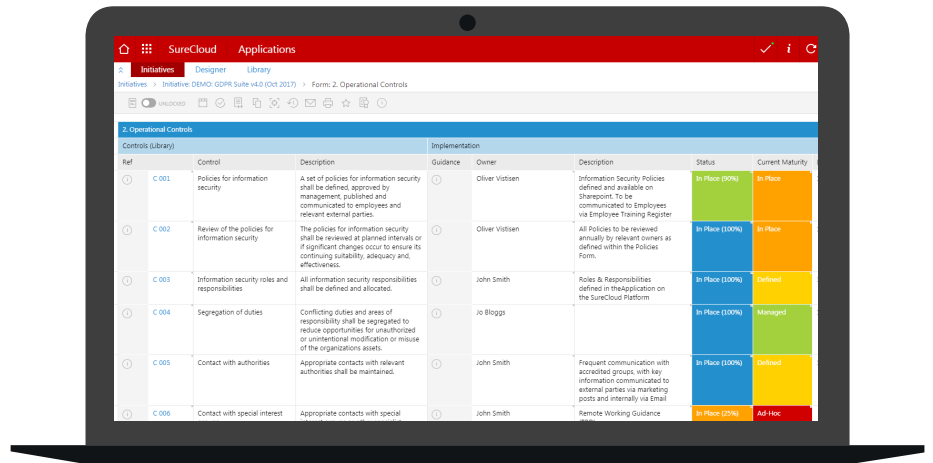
SureCloud Applications

Initiatives Designer Library

Initiatives > Initiative: DEMO: GDPR Suite v4.0 (Oct 2017) > Form: 2. Operational Controls

UNLOCKED

2. Operational Controls

Controls (Library)

Implementation

| Ref | | Control | Description | Guidance | Owner | Description | Status | Current Maturity |
|---|---|---|---|---|---|---|---|---|
| | C 001 | Policies for information security | A set of policies for information security shall be defined, approved by management, published and communicated to employees and relevant external parties. | | Oliver Vistisen | Information Security Policies defined and available on Sharepoint. To be communicated to Employees via Employee Training Register | In Place (90%) | In Place |
| | C 002 | Review of the policies for information security | The policies for information security shall be reviewed at planned intervals or if significant changes occur to ensure its continuing suitability, adequacy and, effectiveness. | | Oliver Vistisen | All Policies to be reviewed annually by relevant owners as defined within the Policies Form. | In Place (100%) | In Place |
| | C 003 | Information security roles and responsibilities | All information security responsibilities shall be defined and allocated. | | John Smith | Roles & Responsibilities defined in theApplication on the SureCloud Platform | In Place (100%) | Defined |
| | C 004 | Segregation of duties | Conflicting duties and areas of responsibility shall be segregated to reduce opportunities for unauthorized or unintentional modification or misuse of the organizations assets. | | Jo Bloggs | | In Place (100%) | Managed |
| | C 005 | Contact with authorities | Appropriate contacts with relevant authorities shall be maintained. | | John Smith | Frequent communication with accredited groups, with key information communicated to external parties via marketing posts and internally via Email | In Place (100%) | Defined |
| | C 006 | Contact with special interest | Appropriate contacts with special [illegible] | | John Smith | Remote Working Guidance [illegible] | In Place (25%) | Ad-Hoc |